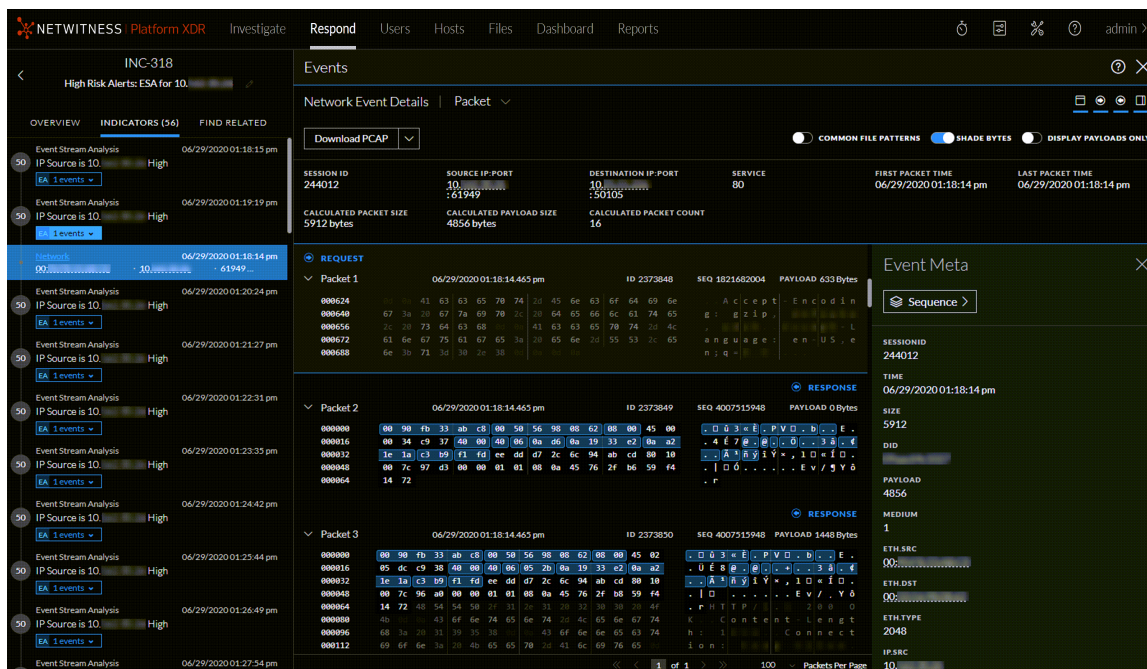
NETWITNESS | Platform XDR Investigate Respond Users Hosts Files Dashboard Reports admin

INC-318
High Risk Alerts: ESA for 10.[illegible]

OVERVIEW INDICATORS (56) FIND RELATED

50 Event Stream Analysis 06/29/2020 01:18:15 pm
IP Source is 10.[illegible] High
EA 1 events

50 Event Stream Analysis 06/29/2020 01:19:19 pm
IP Source is 10.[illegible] High
EA 1 events

Network 06/29/2020 01:18:14 pm
00:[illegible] 10.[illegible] : 61949

50 Event Stream Analysis 06/29/2020 01:20:24 pm
IP Source is 10.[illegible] High
EA 1 events

50 Event Stream Analysis 06/29/2020 01:21:27 pm
IP Source is 10.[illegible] High
EA 1 events

50 Event Stream Analysis 06/29/2020 01:22:31 pm
IP Source is 10.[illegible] High
EA 1 events

50 Event Stream Analysis 06/29/2020 01:23:35 pm
IP Source is 10.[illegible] High
EA 1 events

50 Event Stream Analysis 06/29/2020 01:24:42 pm
IP Source is 10.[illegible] High
EA 1 events

50 Event Stream Analysis 06/29/2020 01:25:44 pm
IP Source is 10.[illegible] High
EA 1 events

50 Event Stream Analysis 06/29/2020 01:26:49 pm
IP Source is 10.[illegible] High
EA 1 events

Event Stream Analysis 06/29/2020 01:27:54 pm

Events

Network Event Details | Packet

Download PCAP
COMMON FILE PATTERNS SHADE BYTES DISPLAY PAYLOADS ONLY

SESSION ID 244012
SOURCE IP:PORT 10.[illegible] : 61949
DESTINATION IP:PORT 10.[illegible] : 50105
SERVICE 80
FIRST PACKET TIME 06/29/2020 01:18:14 pm
LAST PACKET TIME 06/29/2020 01:18:14 pm
CALCULATED PACKET SIZE 5912 bytes
CALCULATED PAYLOAD SIZE 4856 bytes
CALCULATED PACKET COUNT 16

REQUEST
Packet 1 06/29/2020 01:18:14.465 pm ID 2373848 SEQ 1821682004 PAYLOAD 633 Bytes
000624 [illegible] 41 63 63 65 70 74 2d 45 6e 63 6f 64 69 6e Accept-Encodin
000640 67 3a 20 67 7a 69 70 2c 20 64 65 66 6c 61 74 65 g: gzip,
000656 2c 20 73 64 63 68 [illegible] 41 63 63 65 70 74 2d 4c
000672 61 6e 67 75 61 67 65 3a 20 65 6e 2d 55 53 2c 65 anguage: en-US,e
000688 6e 3b 71 3d 30 2e 38 n;q=

RESPONSE
Packet 2 06/29/2020 01:18:14.465 pm ID 2373849 SEQ 4007515948 PAYLOAD 0 Bytes
000000 00 90 fb 33 ab c8 00 50 56 98 08 62 08 00 45 00
000016 00 34 c9 37 40 00 40 06 0a d6 0a 19 33 e2 0a a2
000032 1e 1a c3 b9 f1 fd ee dd d7 2c 6c 94 ab cd 80 10
000048 00 7c 97 d3 00 00 01 01 08 0a 45 76 2f b6 59 f4
000064 14 72

RESPONSE
Packet 3 06/29/2020 01:18:14.465 pm ID 2373850 SEQ 4007515948 PAYLOAD 1448 Bytes
000000 00 90 fb 33 ab c8 00 50 56 98 08 62 08 00 45 02
000016 05 dc c9 38 40 00 40 06 05 2b 0a 19 33 e2 0a a2
000032 1e 1a c3 b9 f1 fd ee dd d7 2c 6c 94 ab cd 80 10
000048 00 7c 96 a0 00 00 01 01 08 0a 45 76 2f b8 59 f4
000064 14 72 48 54 54 50 2f 31 2e 31 20 32 30 30 20 4f .rHTTP/1.1 200 O
000080 4b 0d 0a 43 6f 6e 74 65 6e 74 2d 4c 65 6e 67 74 K Content-Lengt
000096 68 3a 20 31 39 35 38 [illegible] 43 6f 6e 6e 65 63 74 h: Connect
000112 69 6f 6e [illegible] ion:

1 of 1 100 Packets Per Page

Event Meta
Sequence
SESSIONID 244012
TIME 06/29/2020 01:18:14 pm
SIZE 5912
DID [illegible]
PAYLOAD 4856
MEDIUM 1
ETH.SRC 00:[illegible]
ETH.DST 00:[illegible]
ETH.TYPE 2048
IP.SRC 10.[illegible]